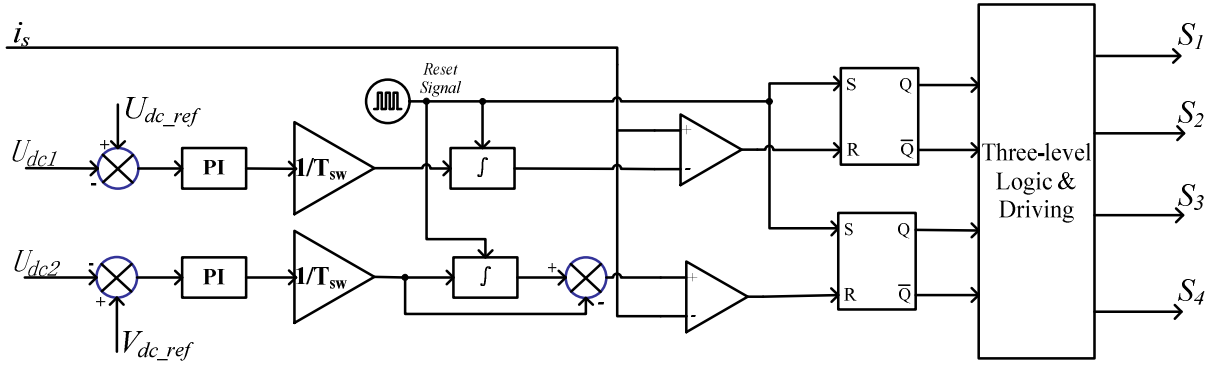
$i_s$

Reset Signal

$U_{dc\_ref}$

+

$U_{dc1}$

-

PI

$1/T_{sw}$

$\int$

+

-

S Q

R $\overline{Q}$

Three-level Logic & Driving

$S_1$

$S_2$

$S_3$

$S_4$

$U_{dc2}$

-

+

PI

$1/T_{sw}$

$\int$

+

-

+

-

S Q

R $\overline{Q}$

$V_{dc\_ref}$